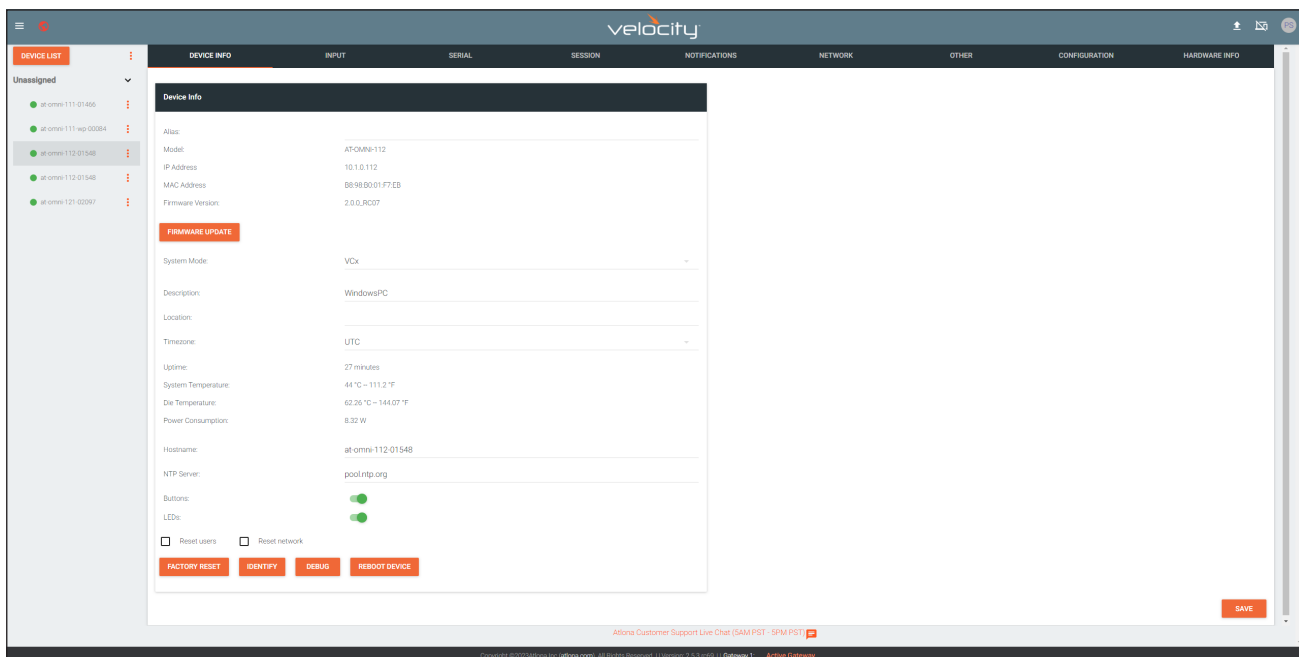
velocity

PS

DEVICE LIST

Unassigned

at-omni-111-01466

at-omni-111-wp-00084

at-omni-112-01548

at-omni-112-01548

at-omni-121-02097

DEVICE INFO | INPUT | SERIAL | SESSION | NOTIFICATIONS | NETWORK | OTHER | CONFIGURATION | HARDWARE INFO

Device Info

Alias:

Model: AT-OMNI-112

IP Address 10.1.0.112

MAC Address B8:98:B0:01:F7:EB

Firmware Version: 2.0.0_RC07

FIRMWARE UPDATE

System Mode: VCx

Description: WindowsPC

Location:

Timezone: UTC

Uptime: 27 minutes

System Temperature: 44 °C – 111.2 °F

Die Temperature: 62.26 °C – 144.07 °F

Power Consumption: 8.32 W

Hostname: at-omni-112-01548

NTP Server: pool.ntp.org

Buttons:

LEDs:

Reset users

Reset network

FACTORY RESET

IDENTIFY

DEBUG

REBOOT DEVICE

SAVE

Atlona Customer Support Live Chat (5AM PST - 5PM PST)

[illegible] Active Gateway